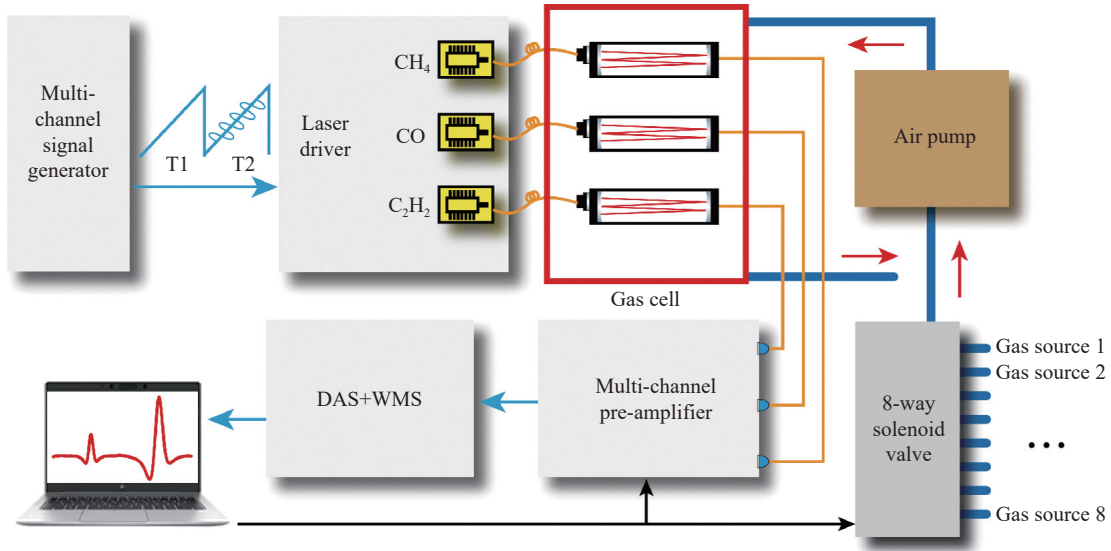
Multi-channel signal generator

T1

T2

Laser driver

$CH_4$

CO

$C_2H_2$

Gas cell

Air pump

DAS+WMS

Multi-channel pre-amplifier

8-way solenoid valve

Gas source 1

Gas source 2

• • •

Gas source 8